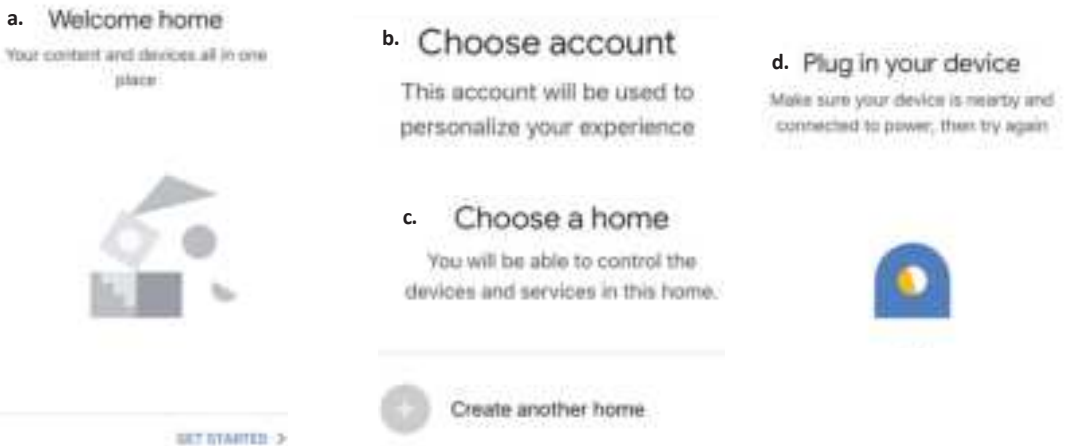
a. Welcome home

Your content and devices all in one place

GET STARTED >

b. Choose account

This account will be used to personalize your experience

c. Choose a home

You will be able to control the devices and services in this home.

Create another home

d. Plug in your device

Make sure your device is nearby and connected to power, then try again